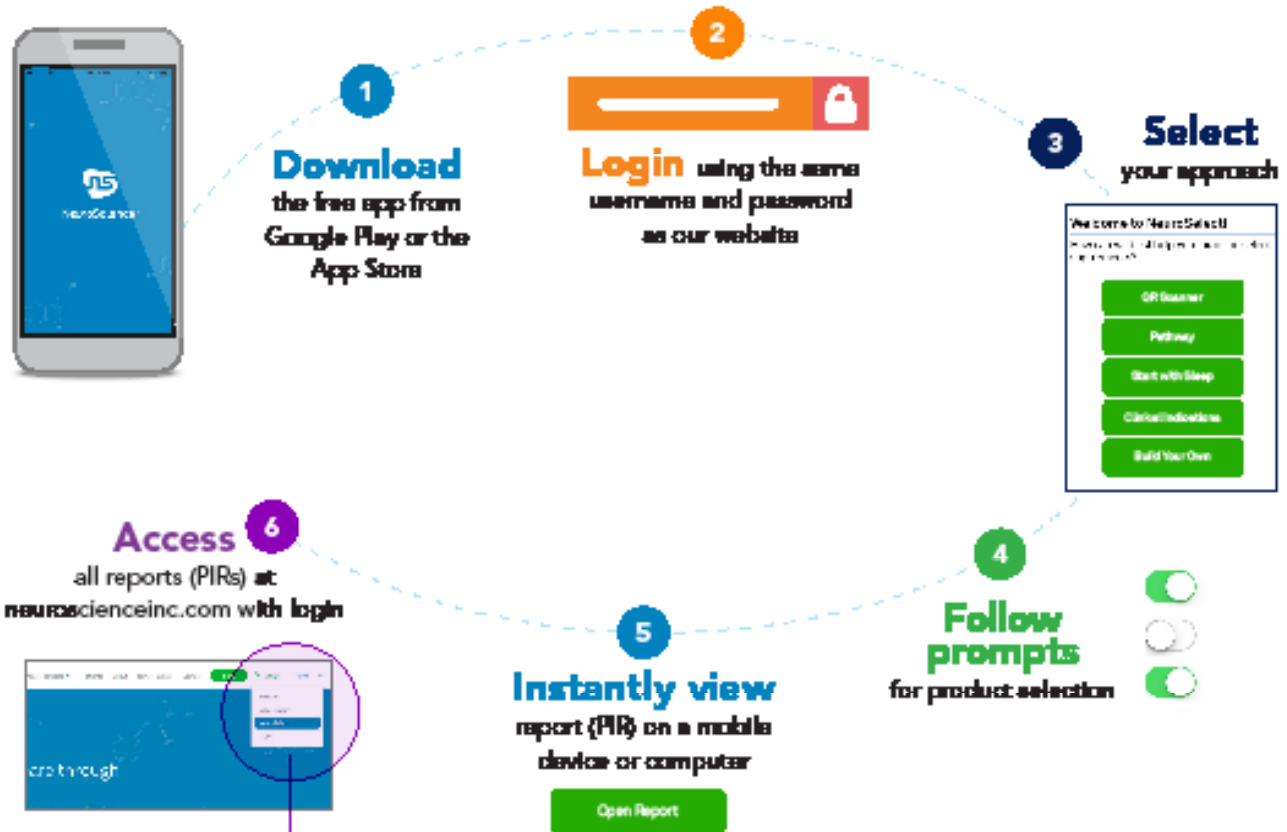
NeuroScience

1

Download the free app from Google Play or the App Store

2

Login using the same username and password as our website

3

Select your approach

Welcome to NeuroSelect!

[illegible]

QR Scanner

Pathway

Start with Sleep

Clinical Indications

Build Your Own

4

Follow prompts for product selection

5

Instantly view report (PIR) on a mobile device or computer

Open Report

6

Access all reports (PIRs) at neuroscienceinc.com with login

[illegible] through